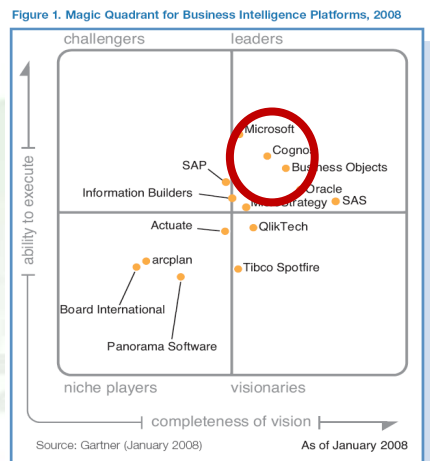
Figure 1. Magic Quadrant for Business Intelligence Platforms, 2008

challengers

leaders

ability to execute

Microsoft

Cognos

Business Objects

SAP

Information Builders

Oracle

MicroStrategy

SAS

Actuate

QlikTech

arcplan

Tibco Spotfire

Board International

Panorama Software

niche players

visionaries

completeness of vision

Source: Gartner (January 2008)

As of January 2008